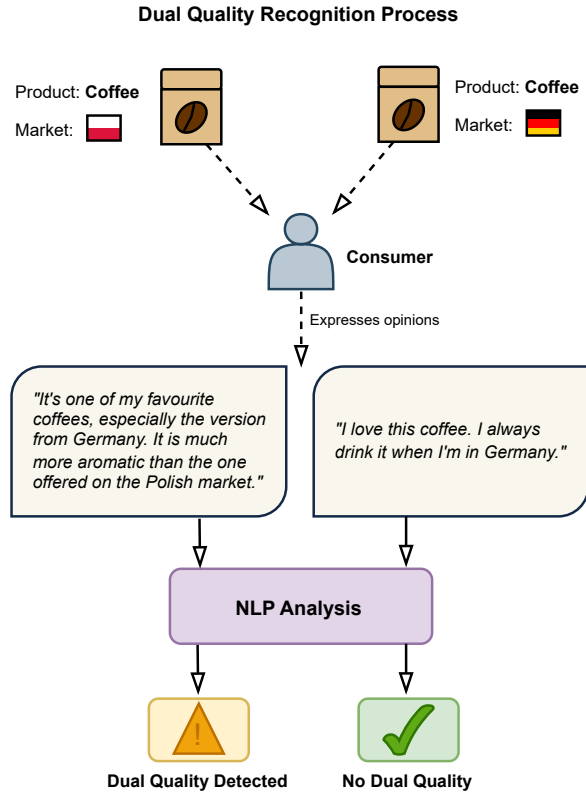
Dual Quality Recognition Process

Product: **Coffee**

Market:

Product: **Coffee**

Market:

Consumer

Expresses opinions

"It's one of my favourite coffees, especially the version from Germany. It is much more aromatic than the one offered on the Polish market."

"I love this coffee. I always drink it when I'm in Germany."

NLP Analysis

!

Dual Quality Detected

No Dual Quality